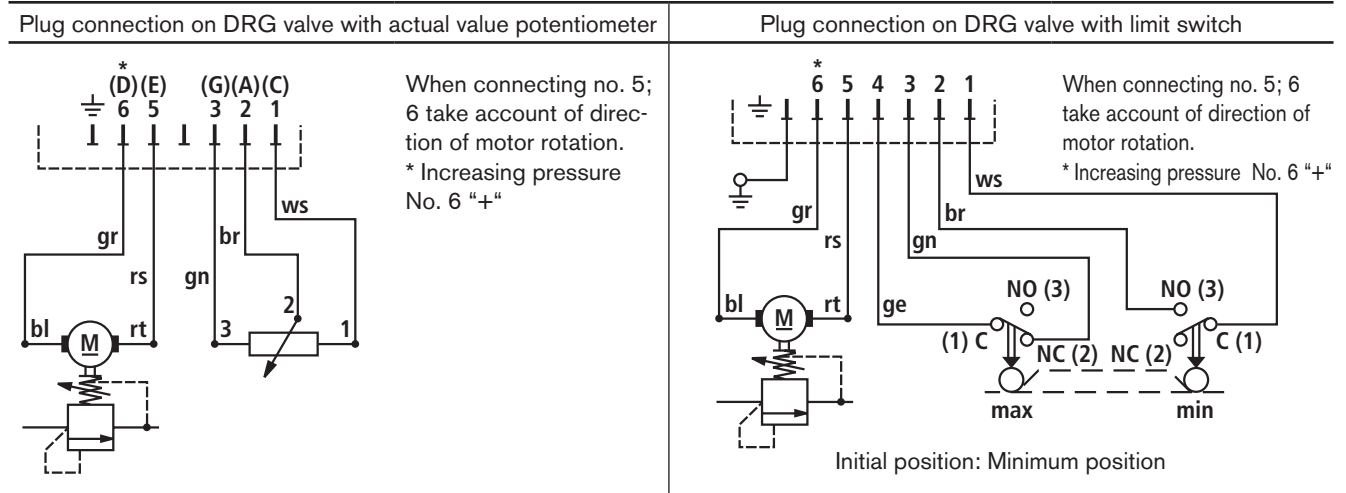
Plug connection on DRG valve with actual value potentiometer

*
(D)(E) (G)(A)(C)
6 5 3 2 1

gr
rs
bl
M
rt
br
gn
ws
3
2
1

When connecting no. 5; 6 take account of direction of motor rotation.
* Increasing pressure No. 6 "+"

Plug connection on DRG valve with limit switch

*
6 5 4 3 2 1

When connecting no. 5; 6 take account of direction of motor rotation.
* Increasing pressure No. 6 "+"

ws
br
gr
rs
gn
bl
M
rt
ge
NO (3)
NO (3)
(1) C
NC (2) NC (2)
C (1)
max
min

Initial position: Minimum position